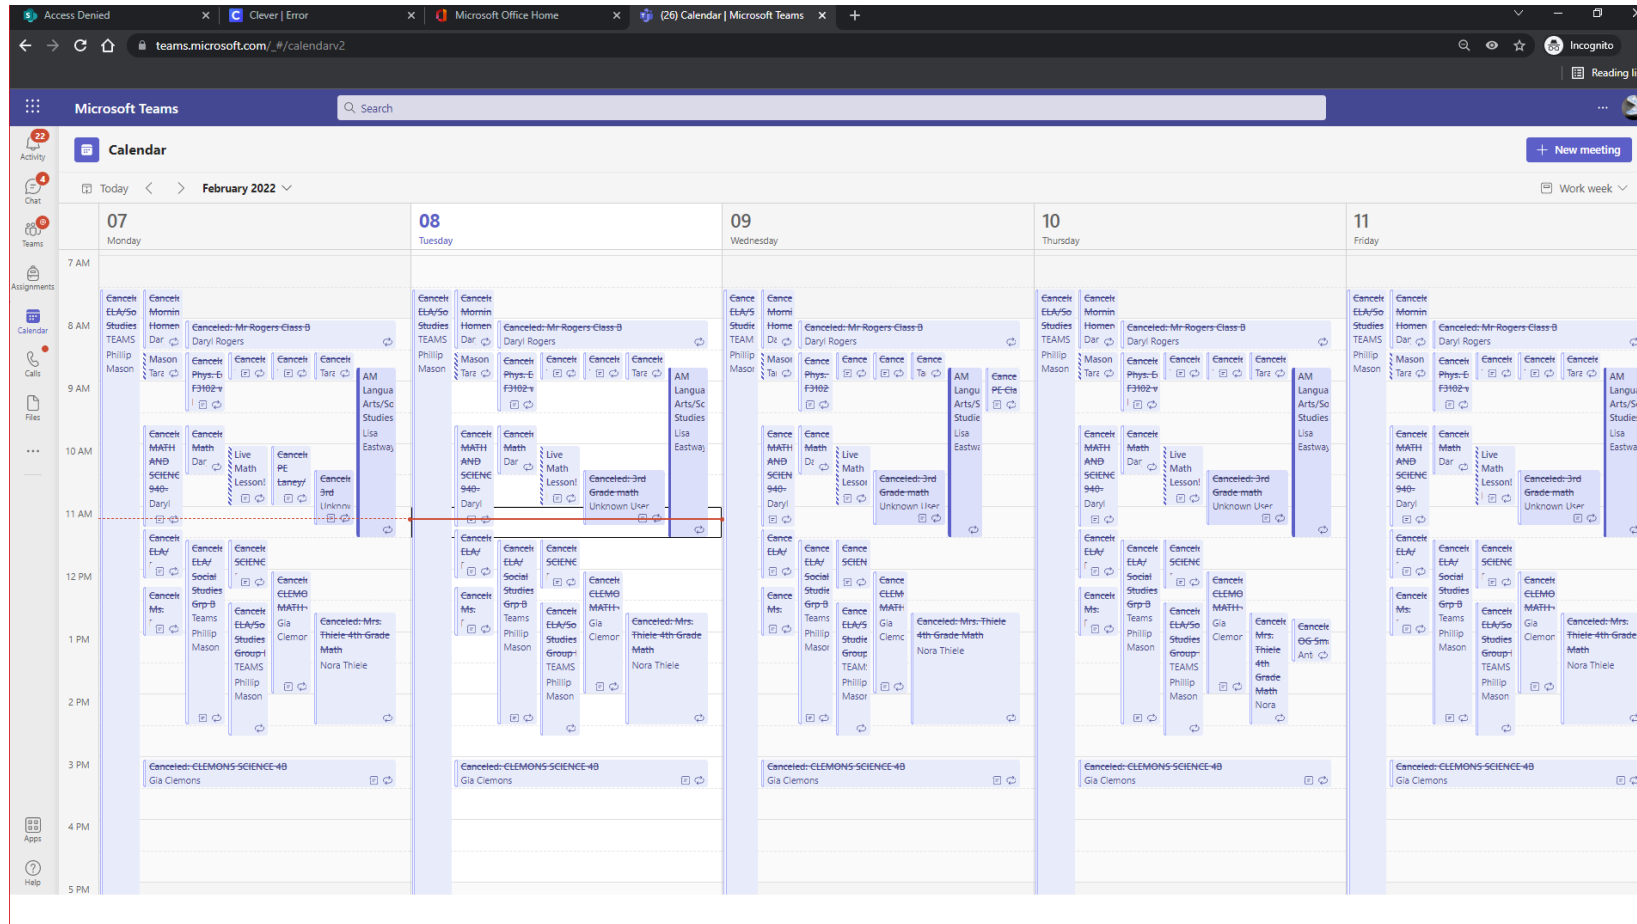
Access Denied
Clever | Error
Microsoft Office Home
(26) Calendar | Microsoft Teams
teams.microsoft.com/_#/calendarv2
Incognito
Reading li

Microsoft Teams
Search

22 Activity
4 Chat
Teams
Assignments
Calendar
Calls
Files
...
Apps
Help

Calendar
New meeting
Today
February 2022
Work week

07 Monday
08 Tuesday
09 Wednesday
10 Thursday
11 Friday

7 AM
8 AM
9 AM
10 AM
11 AM
12 PM
1 PM
2 PM
3 PM
4 PM
5 PM

Canceled: ELA/So Studies TEAMS Phillip Mason
Canceled: Mornin Homen Dar
Canceled: Mr Rogers Class B
Daryl Rogers
Canceled: Phys. E F3102 v
Canceled: Mason Tara
AM Langua Arts/So Studies Lisa Eastway
Canceled: MATH AND SCIENC 940- Daryl
Canceled: Math Dar
Live Math Lesson!
Canceled: PE Laney/
Canceled: 3rd Unknow
Canceled: 3rd Grade math
Unknown User
Canceled: ELA/
Canceled: ELA/ Social Studies Grp B Teams Phillip Mason
Canceled: SCIENC
Canceled: CLEMO MATH
Gia Clemon
Canceled: Ms.
Canceled: ELA/So Studies Group TEAMS Phillip Mason
Canceled: Mrs. Thiele 4th Grade Math
Nora Thiele
Canceled: OG Sm Ant
Canceled: CLEMONS SCIENCE 4B
Gia Clemons